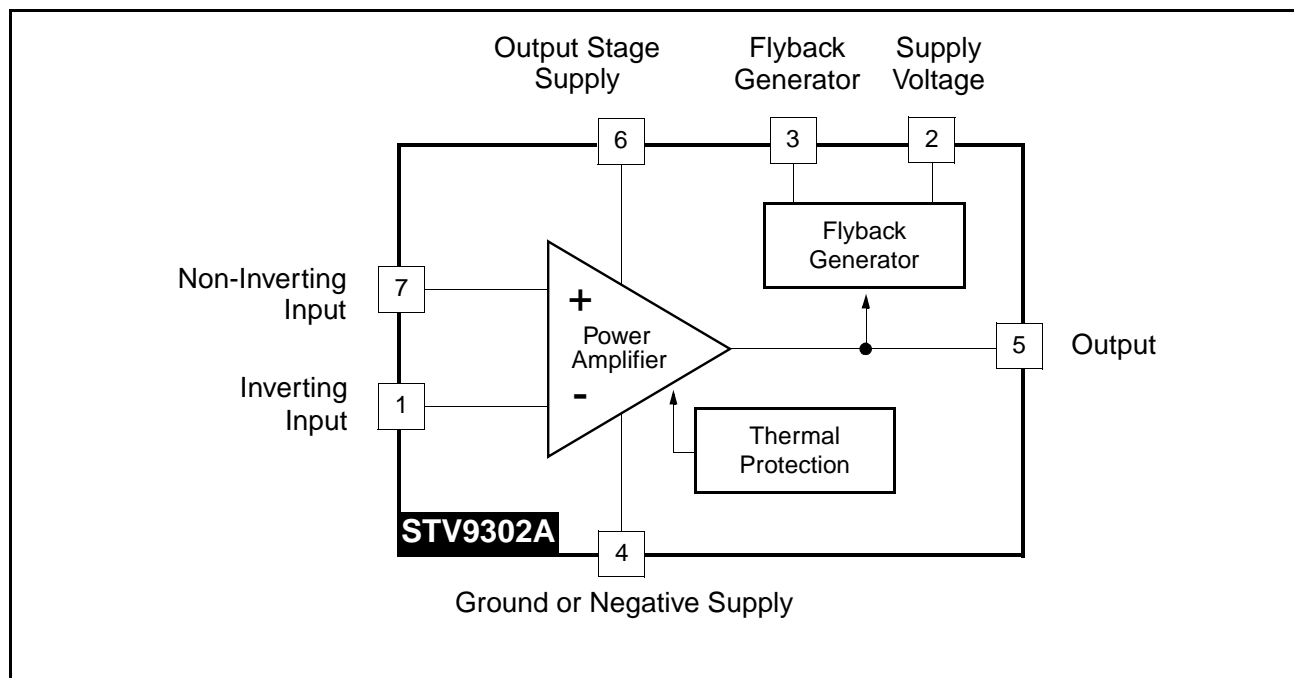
Output Stage Supply

Flyback Generator

Supply Voltage

6

3

2

Flyback Generator

Non-Inverting Input

7

+

Power Amplifier

5

Output

Inverting Input

1

-

Thermal Protection

STV9302A

4

Ground or Negative Supply